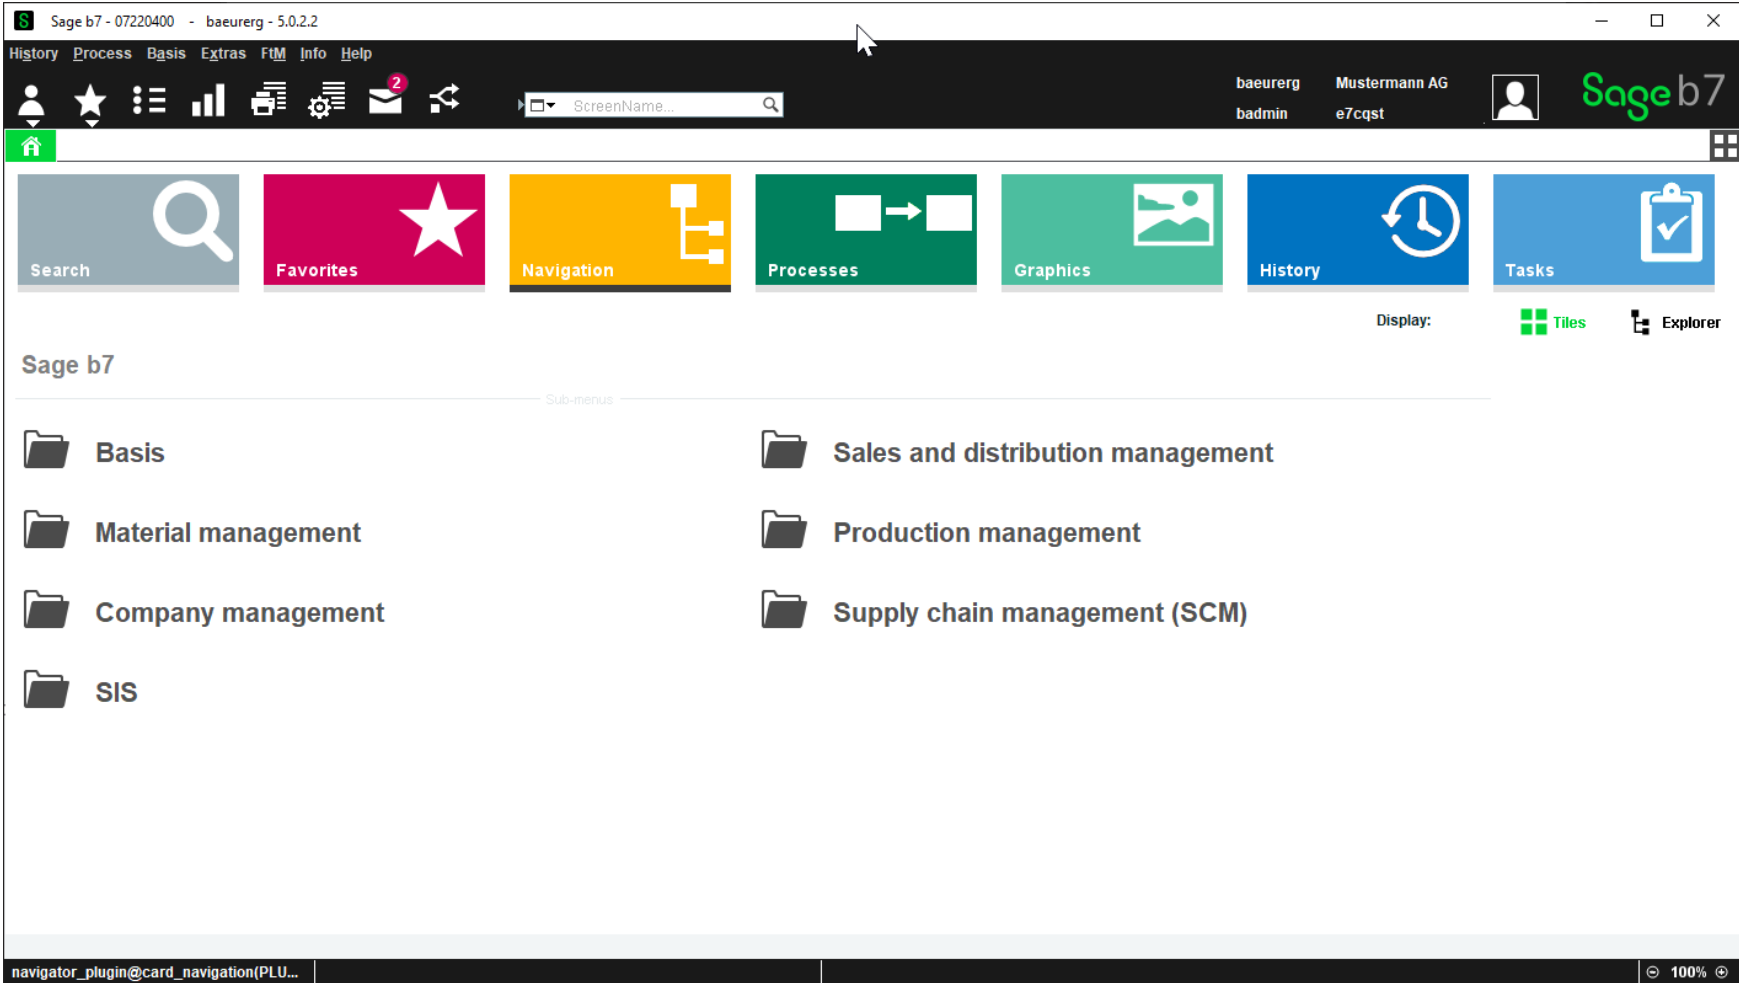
Sage b7 - 07220400 - baeurerg - 5.0.2.2

History Process Basis Extras FtM Info Help

2

ScreenName...

baeurerg Mustermann AG
badmin e7cqst

Sage b7

Search
Favorites
Navigation
Processes
Graphics
History
Tasks

Display: Tiles Explorer

Sage b7

Sub-menus

Basis
Sales and distribution management
Material management
Production management
Company management
Supply chain management (SCM)
SIS

navigator_plugin@card_navigation(PLU...

100%